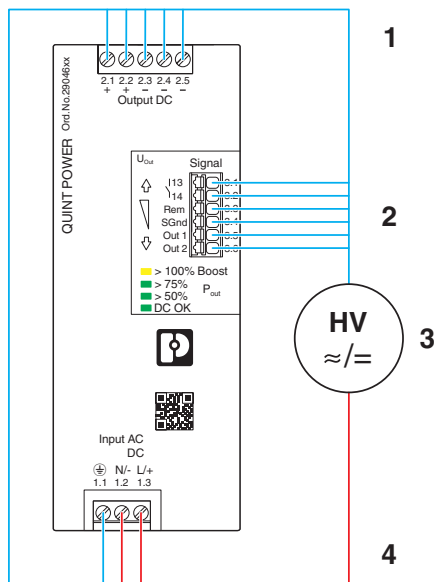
1

2.1 2.2 2.3 2.4 2.5
+ + − − −
Output DC

QUINT POWER Ord.No.29046xx

$U_{Out}$

Signal

13
14
Rem
SGnd
Out 1
Out 2

2

> 100% Boost
> 75%
> 50% $P_{out}$
DC OK

HV
≈/=

3

Input AC
DC
N/- L/+
1.1 1.2 1.3

4